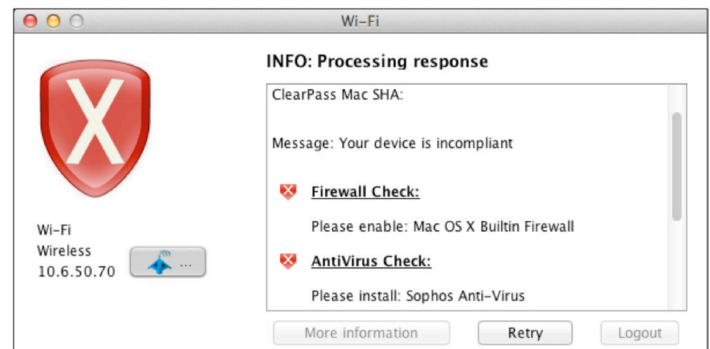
Wi-Fi

INFO: Processing response

ClearPass Mac SHA:

Message: Your device is incompliant

Firewall Check:

Please enable: Mac OS X Builtin Firewall

AntiVirus Check:

Please install: Sophos Anti-Virus

Wi-Fi
Wireless
10.6.50.70

...

More information

Retry

Logout